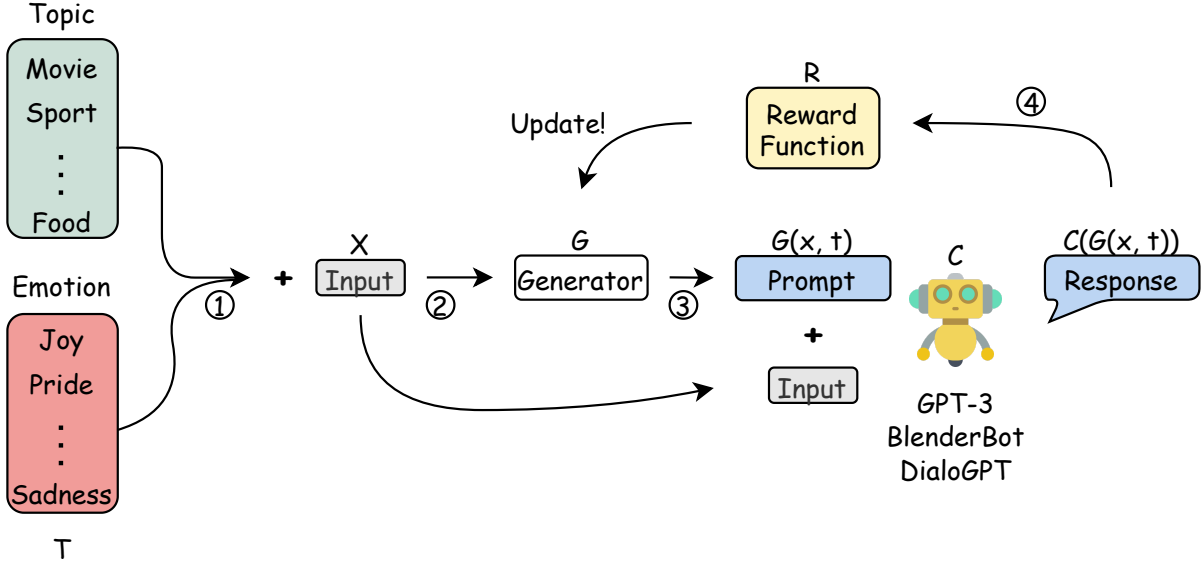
Topic

Movie
Sport
⋮
Food

Emotion

Joy
Pride
⋮
Sadness

T

①

+

X
Input

②

G
Generator

③

G(x, t)
Prompt

+

Input

R
Reward Function

Update!

④

C

GPT-3
BlenderBot
DialoGPT

C(G(x, t))
Response